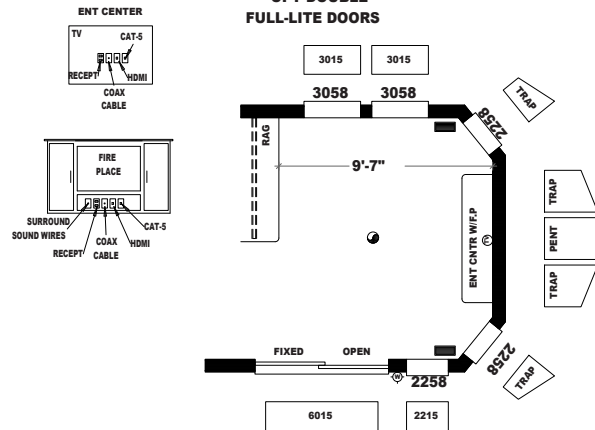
ENT CENTER
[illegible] DOUBLE
FULL-LITE DOORS

TV
CAT-5
RECEPT
HDMI
COAX
CABLE

3015
3015
3058
3058
TRAP
2258
RAG
9'-7"

FIRE
PLACE
SURROUND
SOUND WIRES
CAT-5
RECEPT
COAX
CABLE
HDMI

TRAP
PENT
TRAP
ENT CNTR W/F.P

FIXED
OPEN
2258
2258
TRAP
6015
2215